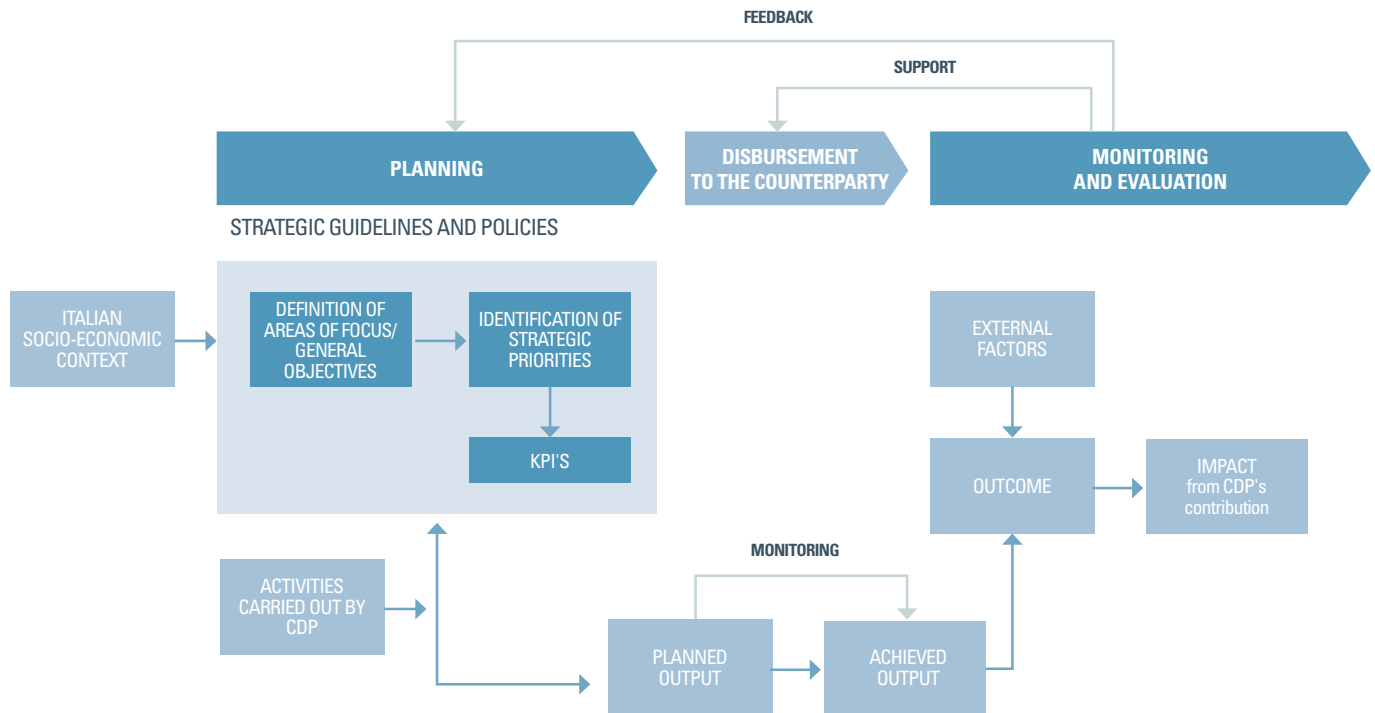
FEEDBACK

SUPPORT

PLANNING

DISBURSEMENT TO THE COUNTERPARTY

MONITORING AND EVALUATION

STRATEGIC GUIDELINES AND POLICIES

ITALIAN SOCIO-ECONOMIC CONTEXT

DEFINITION OF AREAS OF FOCUS/ GENERAL OBJECTIVES

IDENTIFICATION OF STRATEGIC PRIORITIES

KPI'S

EXTERNAL FACTORS

OUTCOME

IMPACT from CDP's contribution

ACTIVITIES CARRIED OUT BY CDP

MONITORING

PLANNED OUTPUT

ACHIEVED OUTPUT